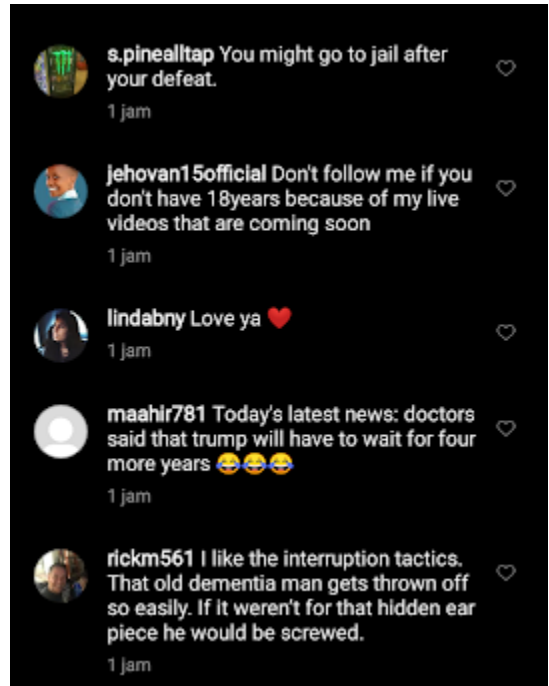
s.pinealltap You might go to jail after your defeat.
1 jam

jehovan15official Don't follow me if you don't have 18years because of my live videos that are coming soon
1 jam

lindabny Love ya ❤️
1 jam

maahir781 Today's latest news: doctors said that trump will have to wait for four more years 😂😂😂
1 jam

rickm561 I like the interruption tactics. That old dementia man gets thrown off so easily. If it weren't for that hidden ear piece he would be screwed.
1 jam